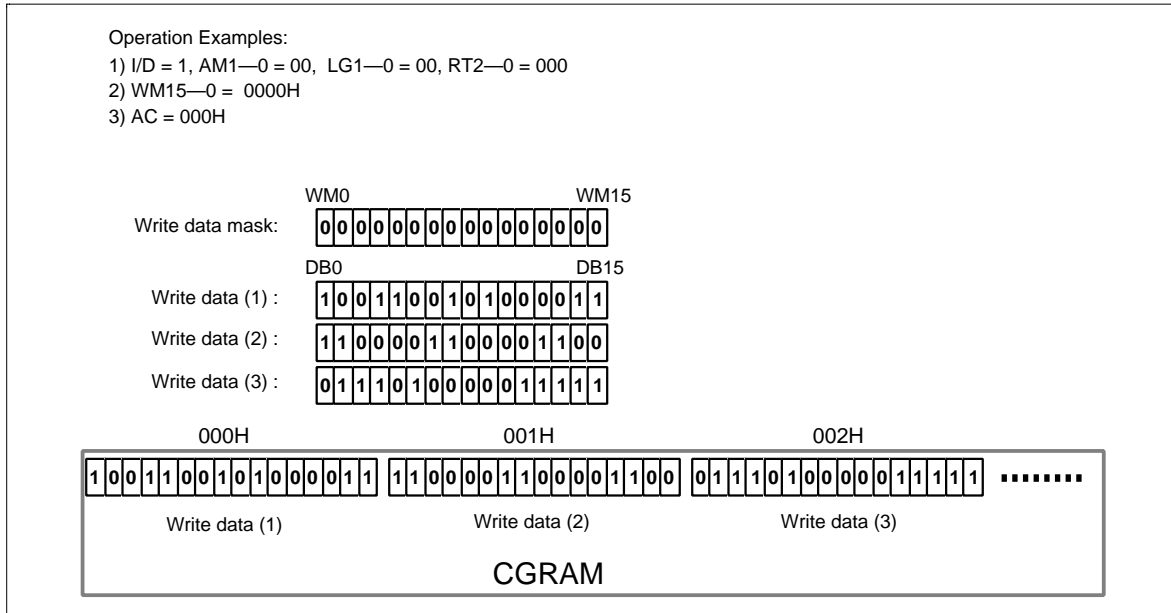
Operation Examples:
1) I/D = 1, AM1—0 = 00, LG1—0 = 00, RT2—0 = 000
2) WM15—0 = 0000H
3) AC = 000H

WM0 WM15
Write data mask: 0 0 0 0 0 0 0 0 0 0 0 0 0 0 0 0

DB0 DB15
Write data (1) : 1 0 0 1 1 0 0 1 0 1 0 0 0 0 1 1
Write data (2) : 1 1 0 0 0 0 1 1 0 0 0 0 1 1 0 0
Write data (3) : 0 1 1 1 0 1 0 0 0 0 0 0 1 1 1 1

000H 001H 002H
1 0 0 1 1 0 0 1 0 1 0 0 0 0 1 1 1 1 0 0 0 0 1 1 0 0 0 0 1 1 0 0 0 1 1 1 0 1 0 0 0 0 0 0 1 1 1 1 ........

Write data (1) Write data (2) Write data (3)

CGRAM